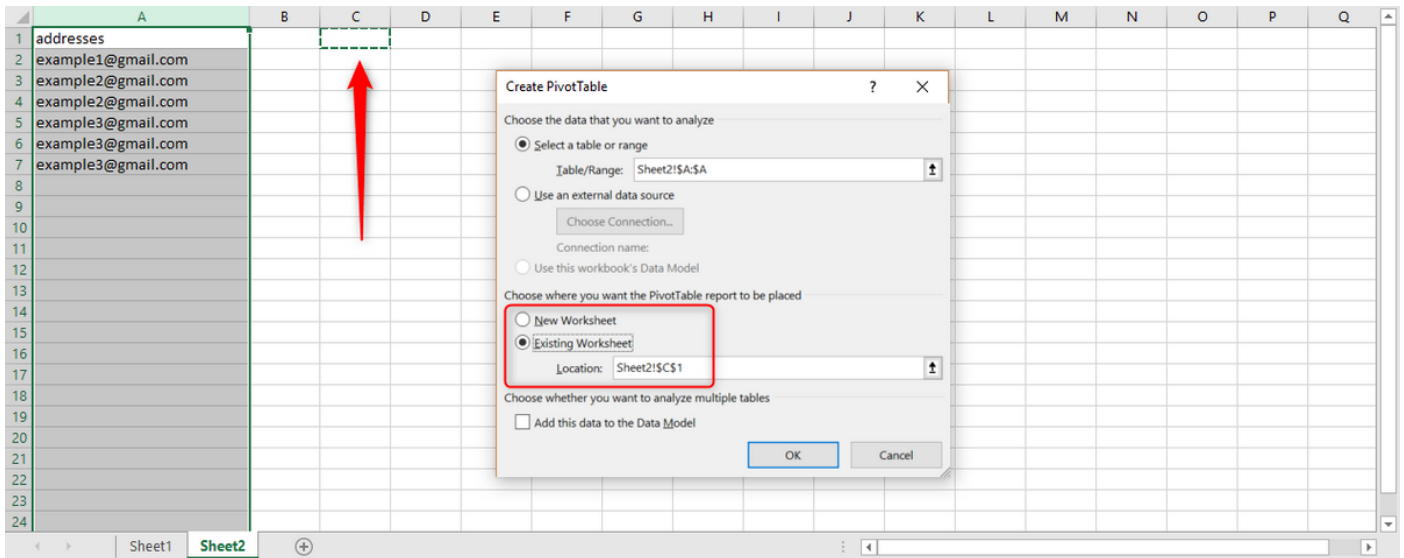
| | A | B | C | D | E | F | G | H | I | J | K | L | M | N | O | P | Q |
|---|---|---|---|---|---|---|---|---|---|---|---|---|---|---|---|---|---|
| 1 | addresses | | | | | | | | | | | | | | | | |
| 2 | example1@gmail.com | | | | | | | | | | | | | | | | |
| 3 | example2@gmail.com | | | | | | | | | | | | | | | | |
| 4 | example2@gmail.com | | | | | | | | | | | | | | | | |
| 5 | example3@gmail.com | | | | | | | | | | | | | | | | |
| 6 | example3@gmail.com | | | | | | | | | | | | | | | | |
| 7 | example3@gmail.com | | | | | | | | | | | | | | | | |
| 8 | | | | | | | | | | | | | | | | | |
| 9 | | | | | | | | | | | | | | | | | |
| 10 | | | | | | | | | | | | | | | | | |
| 11 | | | | | | | | | | | | | | | | | |
| 12 | | | | | | | | | | | | | | | | | |
| 13 | | | | | | | | | | | | | | | | | |
| 14 | | | | | | | | | | | | | | | | | |
| 15 | | | | | | | | | | | | | | | | | |
| 16 | | | | | | | | | | | | | | | | | |
| 17 | | | | | | | | | | | | | | | | | |
| 18 | | | | | | | | | | | | | | | | | |
| 19 | | | | | | | | | | | | | | | | | |
| 20 | | | | | | | | | | | | | | | | | |
| 21 | | | | | | | | | | | | | | | | | |
| 22 | | | | | | | | | | | | | | | | | |
| 23 | | | | | | | | | | | | | | | | | |
| 24 | | | | | | | | | | | | | | | | | |

Create PivotTable ? ×

Choose the data that you want to analyze
Select a table or range
Table/Range: Sheet2!$A:$A
Use an external data source
Choose Connection...
Connection name:
Use this workbook's Data Model

Choose where you want the PivotTable report to be placed
New Worksheet
Existing Worksheet
Location: Sheet2!$C$1

Choose whether you want to analyze multiple tables
Add this data to the Data Model

OK Cancel

Sheet1 Sheet2